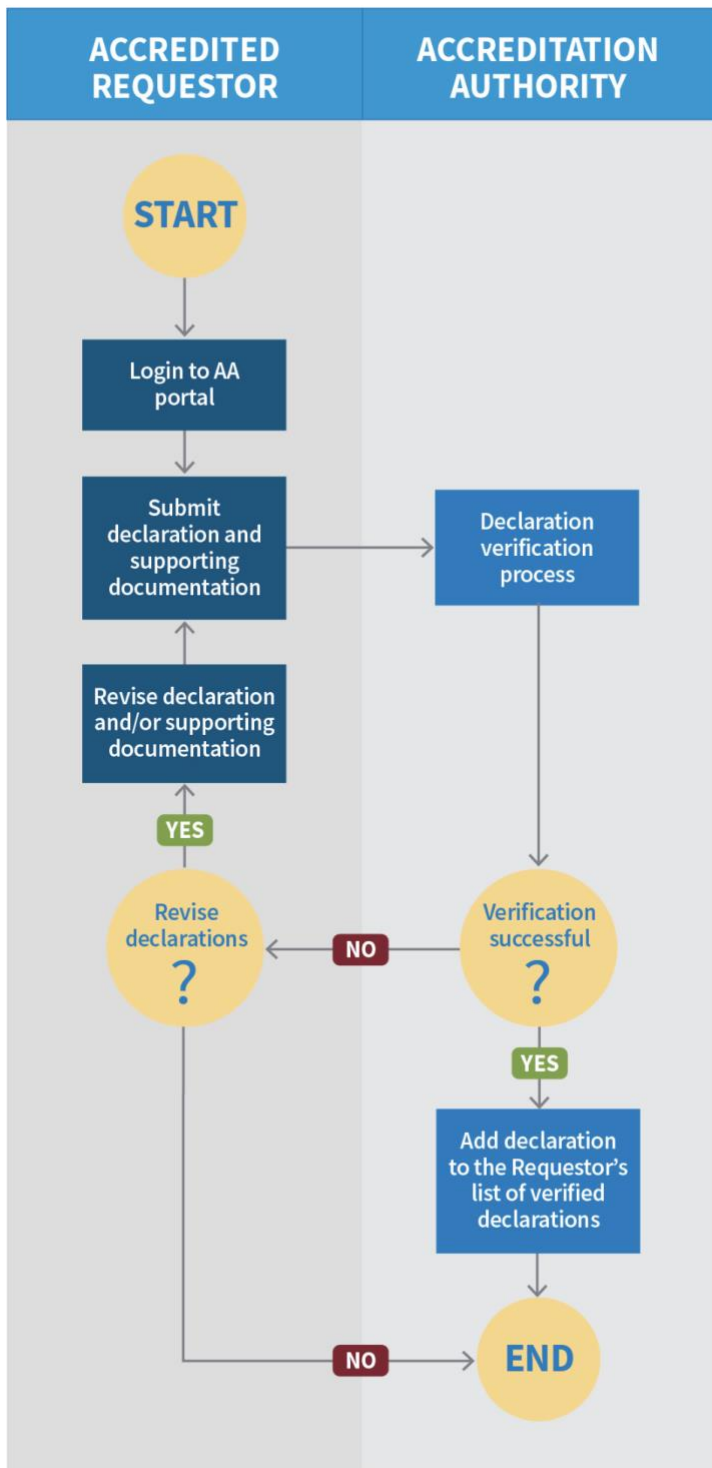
ACCREDITED REQUESTOR

ACCREDITATION AUTHORITY

START

Login to AA portal

Submit declaration and supporting documentation

Declaration verification process

Revise declaration and/or supporting documentation

YES

Revise declarations ?

NO

Verification successful ?

YES

Add declaration to the Requestor's list of verified declarations

NO

END